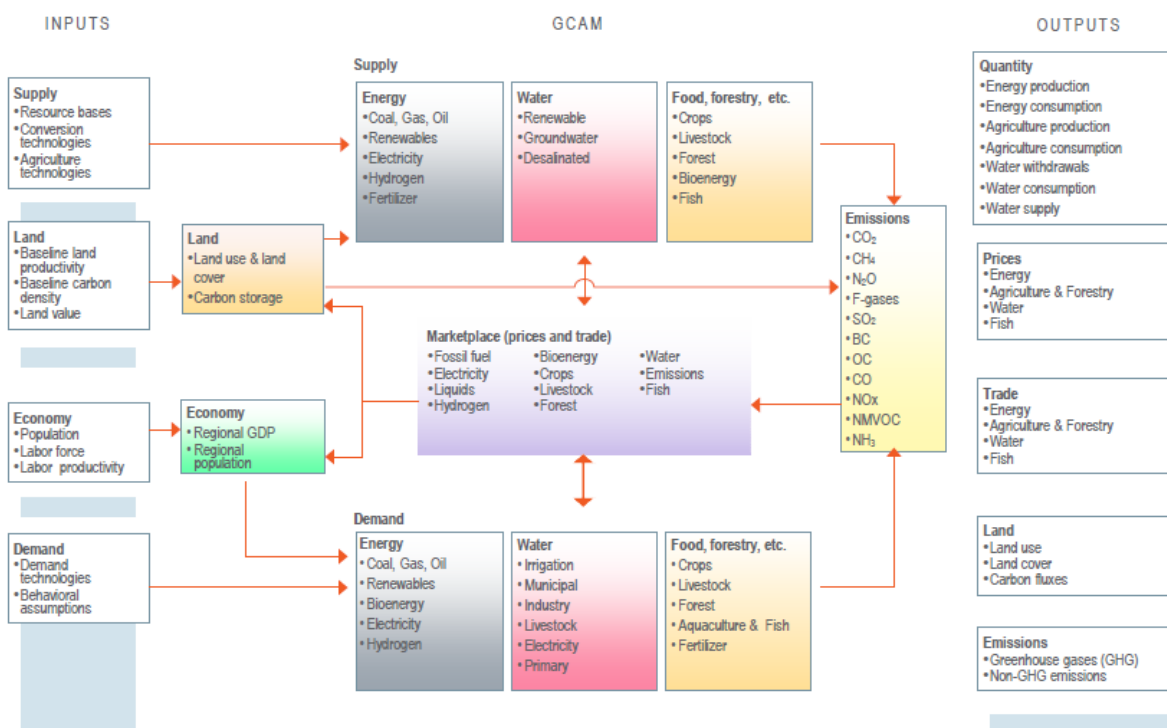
INPUTS

GCAM

OUTPUTS

Supply
•Resource bases
•Conversion technologies
•Agriculture technologies

Land
•Baseline land productivity
•Baseline carbon density
•Land value

Economy
•Population
•Labor force
•Labor productivity

Demand
•Demand technologies
•Behavioral assumptions

Supply

Energy
•Coal, Gas, Oil
•Renewables
•Electricity
•Hydrogen
•Fertilizer

Water
•Renewable
•Groundwater
•Desalinated

Food, forestry, etc.
•Crops
•Livestock
•Forest
•Bioenergy
•Fish

Land
•Land use & land cover
•Carbon storage

Economy
•Regional GDP
•Regional population

Marketplace (prices and trade)
•Fossil fuel
•Electricity
•Liquids
•Hydrogen
•Bioenergy
•Crops
•Livestock
•Forest
•Water
•Emissions
•Fish

Emissions
•$CO_2$
•$CH_4$
•$N_2O$
•F-gases
•$SO_2$
•BC
•OC
•CO
•NOx
•NMVOC
•$NH_3$

Demand

Energy
•Coal, Gas, Oil
•Renewables
•Bioenergy
•Electricity
•Hydrogen

Water
•Irrigation
•Municipal
•Industry
•Livestock
•Electricity
•Primary

Food, forestry, etc.
•Crops
•Livestock
•Forest
•Aquaculture & Fish
•Fertilizer

Quantity
•Energy production
•Energy consumption
•Agriculture production
•Agriculture consumption
•Water withdrawals
•Water consumption
•Water supply

Prices
•Energy
•Agriculture & Forestry
•Water
•Fish

Trade
•Energy
•Agriculture & Forestry
•Water
•Fish

Land
•Land use
•Land cover
•Carbon fluxes

Emissions
•Greenhouse gases (GHG)
•Non-GHG emissions